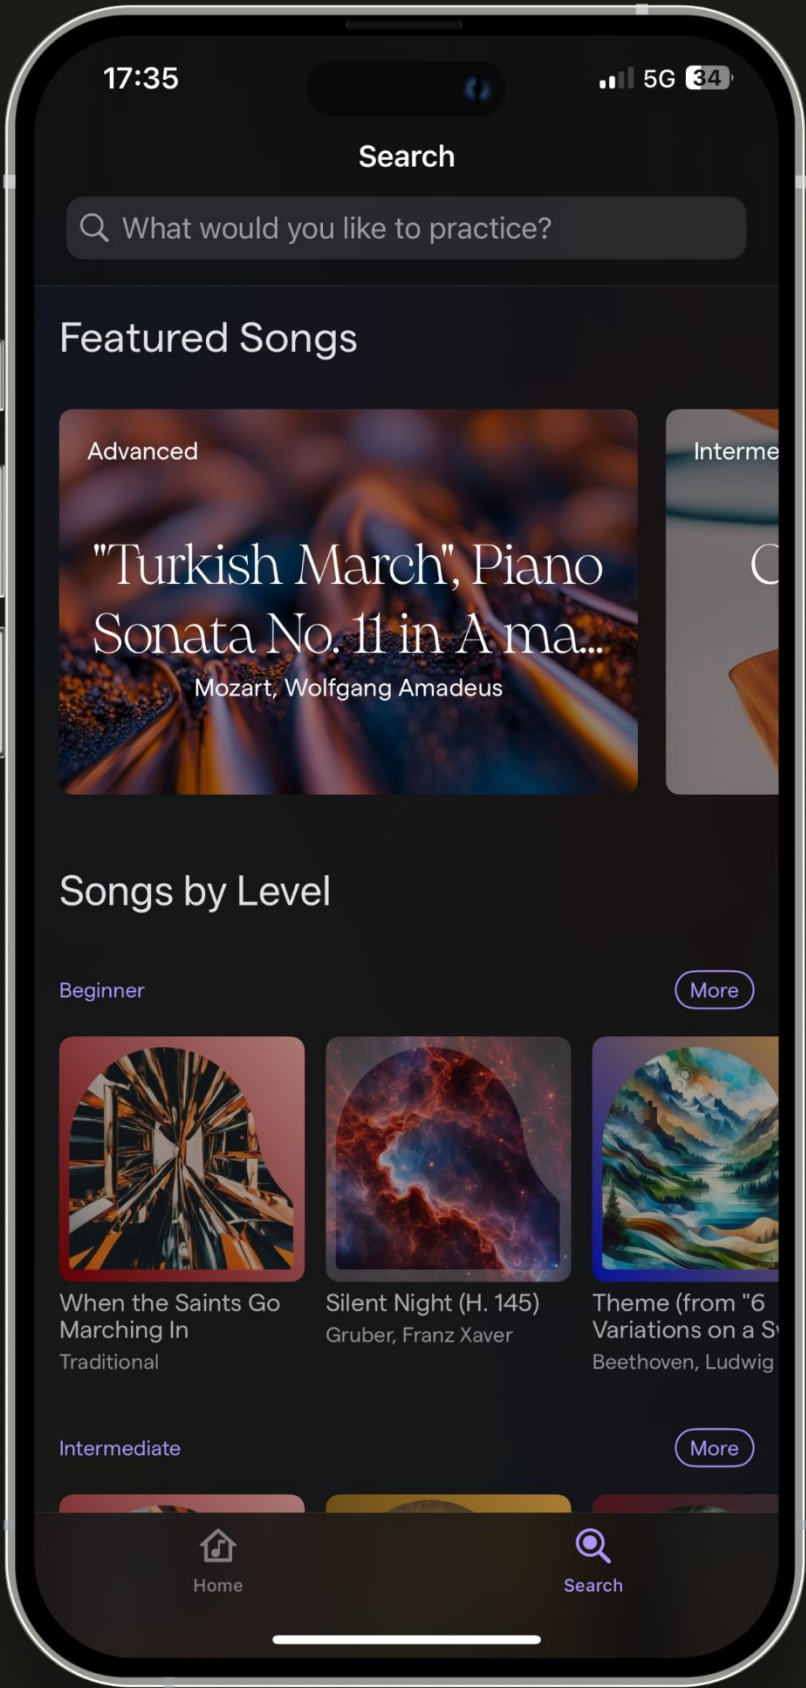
17:35
5G 34

Search

What would you like to practice?

Featured Songs

Advanced

"Turkish March", Piano Sonata No. 11 in A ma...

Mozart, Wolfgang Amadeus

Interme

C

Songs by Level

Beginner

More

When the Saints Go Marching In
Traditional

Silent Night (H. 145)
Gruber, Franz Xaver

Theme (from "6 Variations on a S
Beethoven, Ludwig

Intermediate

More

Home

Search